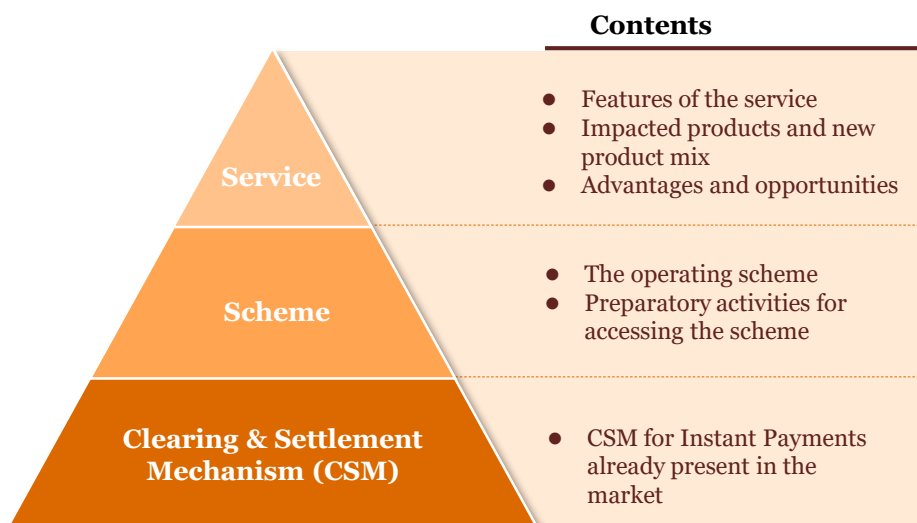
Contents

Service

- Features of the service
- Impacted products and new product mix
- Advantages and opportunities

Scheme

- The operating scheme
- Preparatory activities for accessing the scheme

Clearing & Settlement Mechanism (CSM)

- CSM for Instant Payments already present in the market